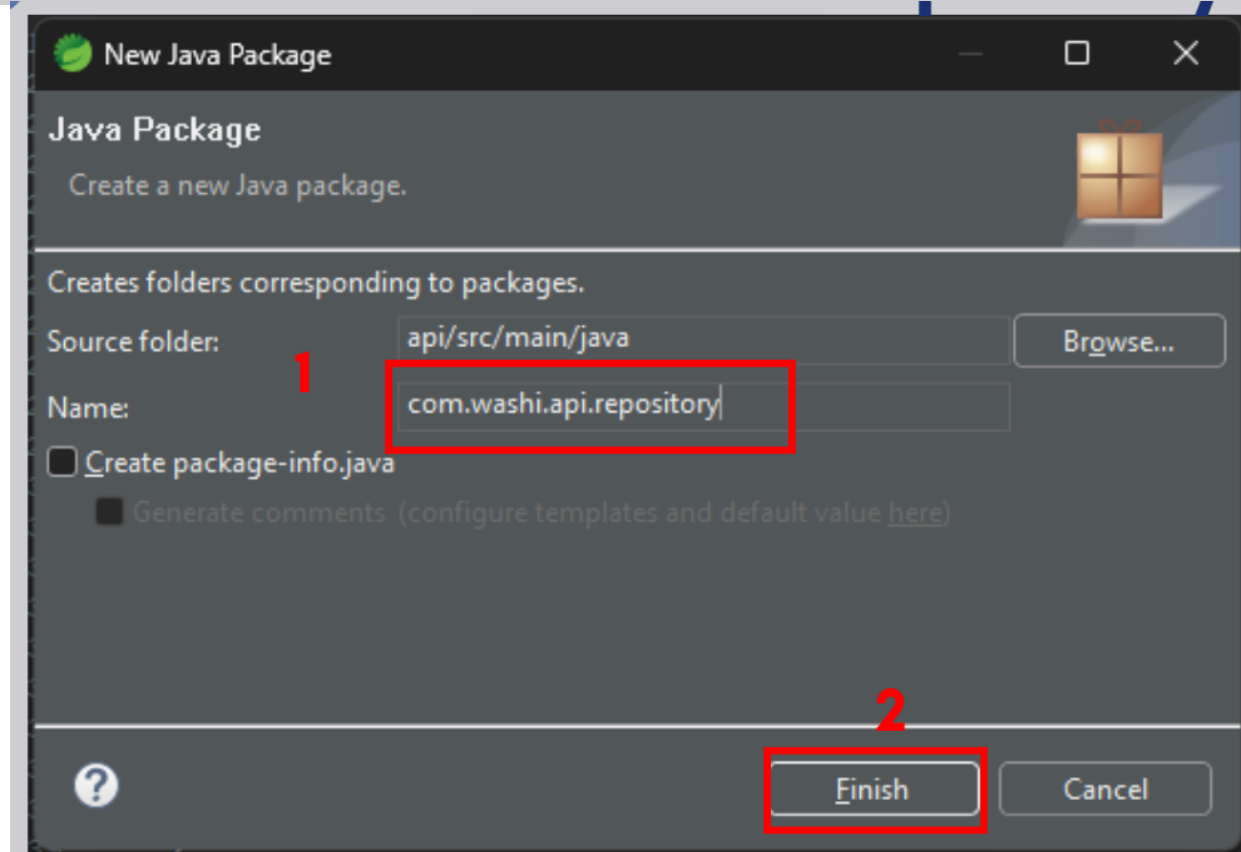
New Java Package

Java Package

Create a new Java package.

Creates folders corresponding to packages.

Source folder: api/src/main/java Browse...

1

Name: com.washi.api.repository

Create package-info.java

Generate comments (configure templates and default value here)

2

?

Finish Cancel